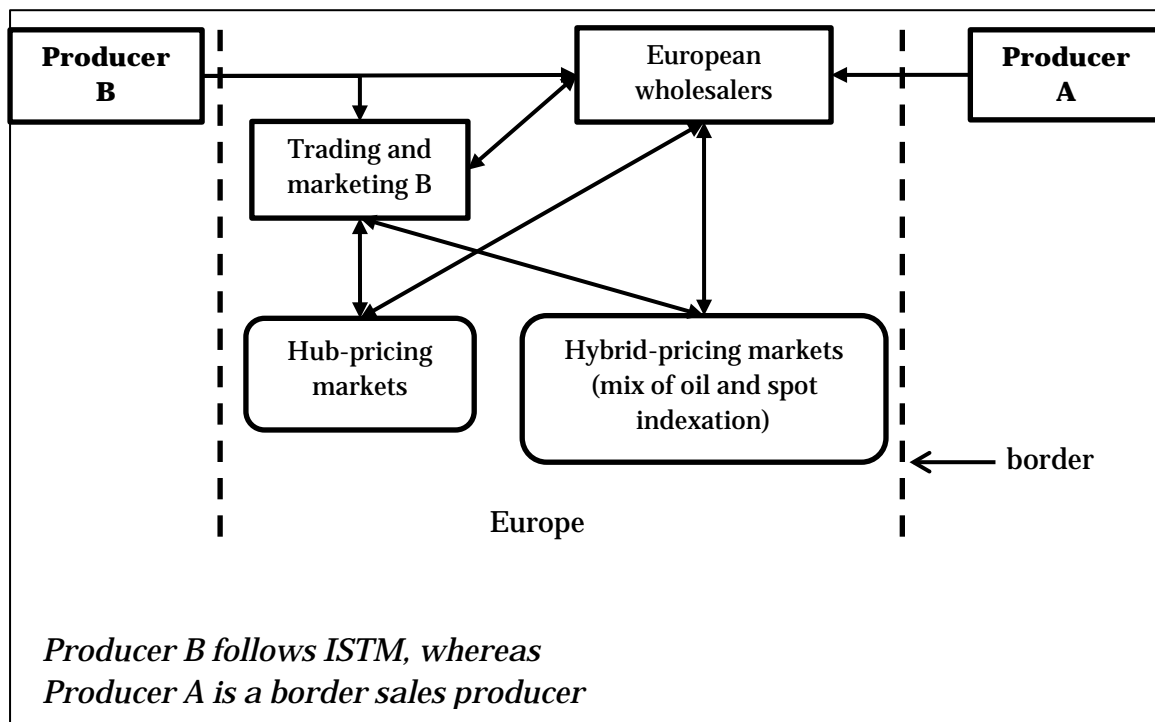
Producer B

European wholesalers

Producer A

Trading and marketing B

Hub-pricing markets

Hybrid-pricing markets (mix of oil and spot indexation)

border

Europe

*Producer B follows ISTM, whereas Producer A is a border sales producer*